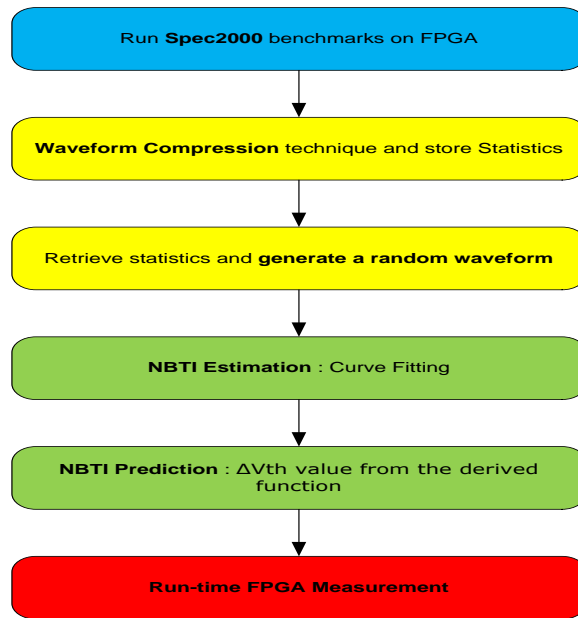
Run Spec2000 benchmarks on FPGA

Waveform Compression technique and store Statistics

Retrieve statistics and generate a random waveform

NBTI Estimation : Curve Fitting

NBTI Prediction : ΔVth value from the derived function

Run-time FPGA Measurement